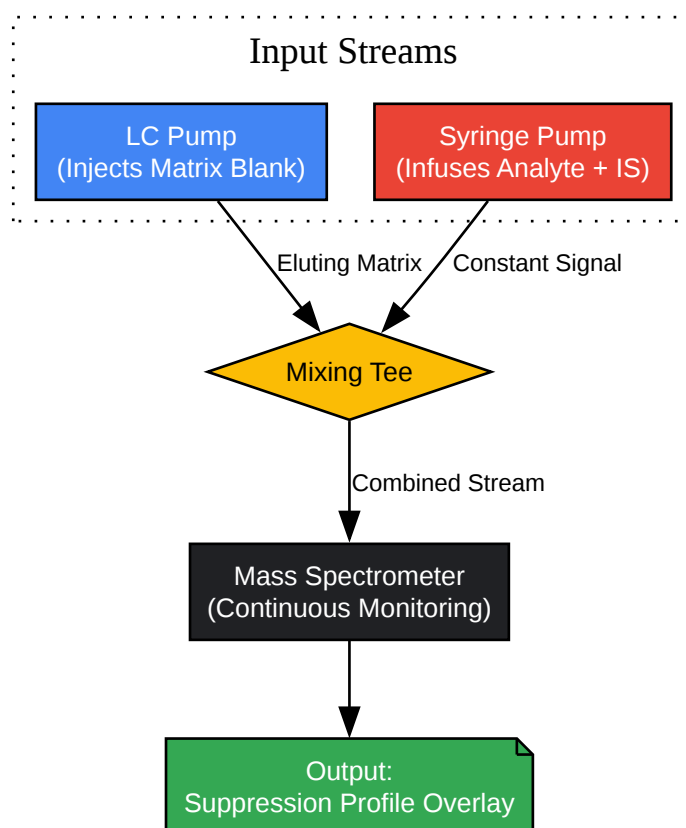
Input Streams

LC Pump
(Injects Matrix Blank)

Syringe Pump
(Infuses Analyte + IS)

Eluting Matrix

Constant Signal

Mixing Tee

Combined Stream

Mass Spectrometer
(Continuous Monitoring)

Output:
Suppression Profile Overlay